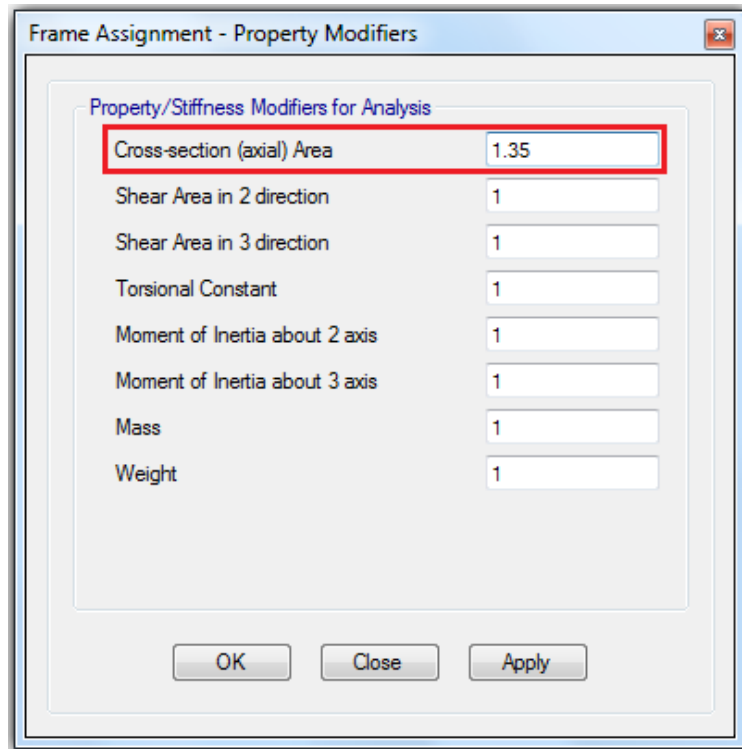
Frame Assignment - Property Modifiers

Property/Stiffness Modifiers for Analysis

| | |
|---|---|
| Cross-section (axial) Area | 1.35 |
| Shear Area in 2 direction | 1 |
| Shear Area in 3 direction | 1 |
| Torsional Constant | 1 |
| Moment of Inertia about 2 axis | 1 |
| Moment of Inertia about 3 axis | 1 |
| Mass | 1 |
| Weight | 1 |

OK Close Apply